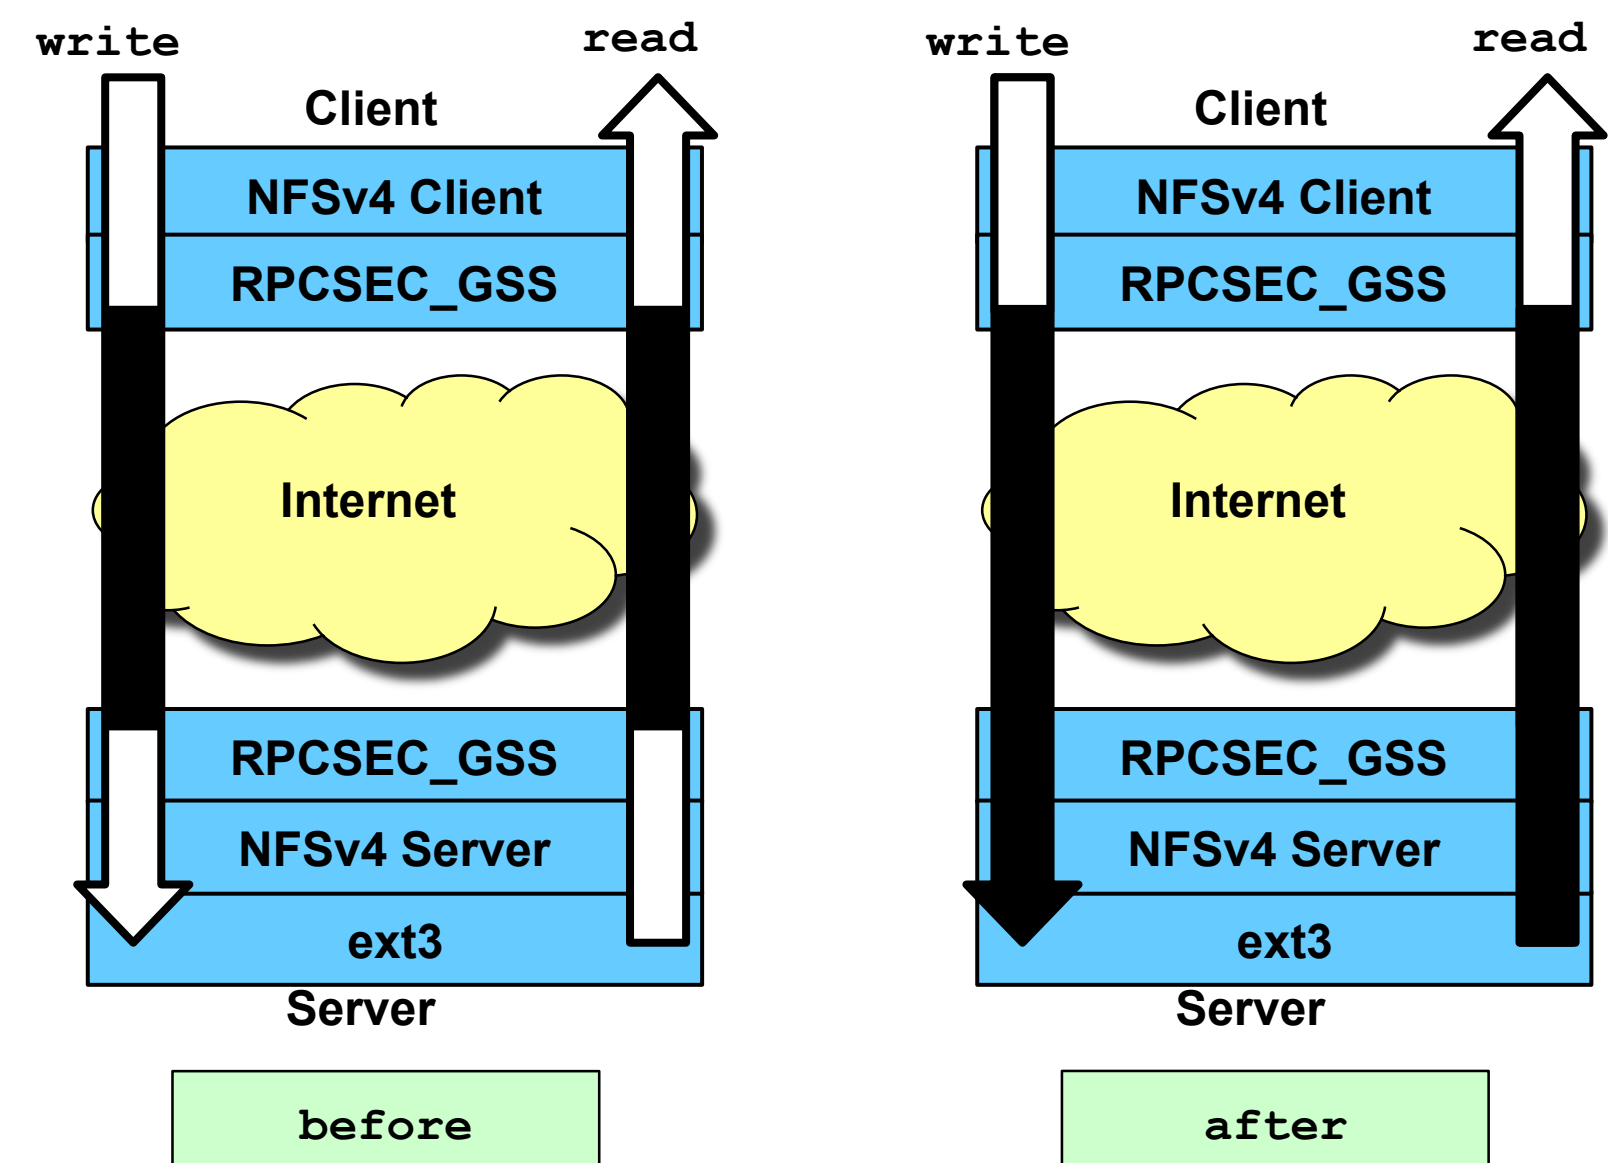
write

read

Client

NFSv4 Client

RPCSEC_GSS

Internet

RPCSEC_GSS

NFSv4 Server

ext3

Server

before

write

read

Client

NFSv4 Client

RPCSEC_GSS

Internet

RPCSEC_GSS

NFSv4 Server

ext3

Server

after